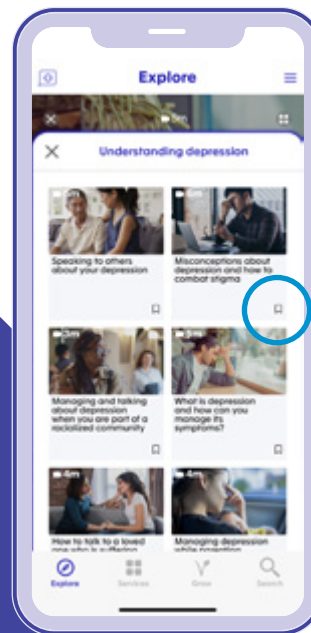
Explore

Understanding depression

Speaking to others about your depression

Misconceptions about depression and how to combat stigma

3m

Managing and talking about depression when you are part of a racialized community

4m

What is depression and how can you manage its symptoms?

4m

How to talk to a loved one who is suffering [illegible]

4m

Managing depression while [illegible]

Explore

Services

Grow

Search